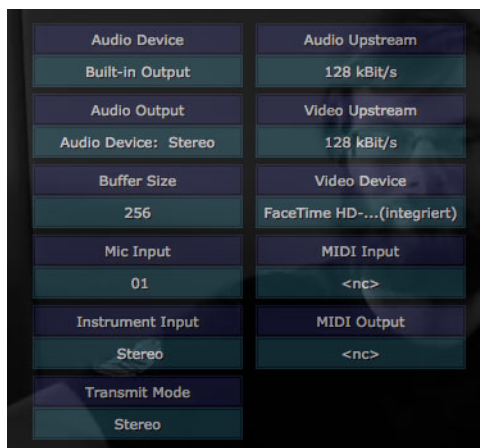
Audio Device
Built-in Output

Audio Output
Audio Device: Stereo

Buffer Size
256

Mic Input
01

Instrument Input
Stereo

Transmit Mode
Stereo

Audio Upstream
128 kBit/s

Video Upstream
128 kBit/s

Video Device
FaceTime HD-...(integriert)

MIDI Input
<nc>

MIDI Output
<nc>